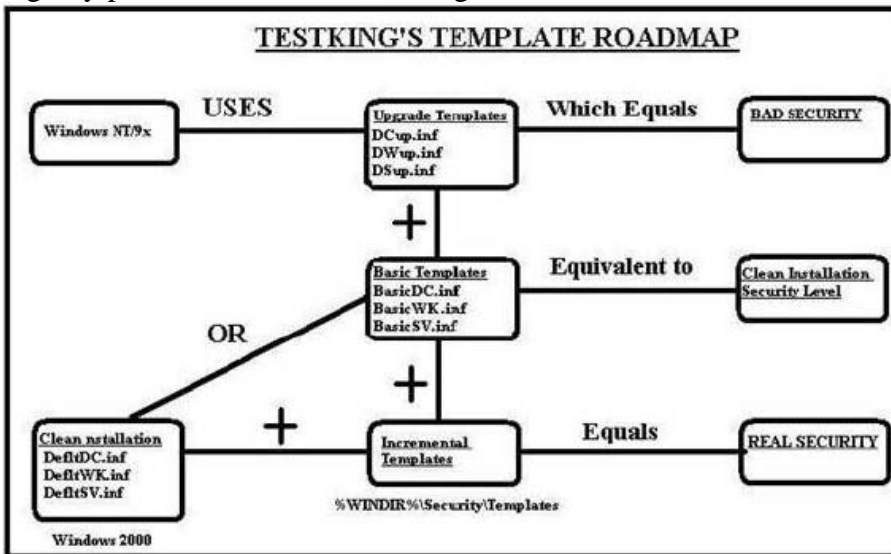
TESTKING'S TEMPLATE ROADMAP

Windows NT/9x

USES

Upgrade Templates
DCup.inf
DWup.inf
DSup.inf

Which Equals

BAD SECURITY

+

Basic Templates
BasicDC.inf
BasicWK.inf
BasicSV.inf

Equivalent to

Clean Installation Security Level

OR

+

Clean nstallation
DefltDC.inf
DefltWK.inf
DefltSV.inf

Windows 2000

+

Incremental Templates

%WINDIR%\Security\Templates

Equals

REAL SECURITY